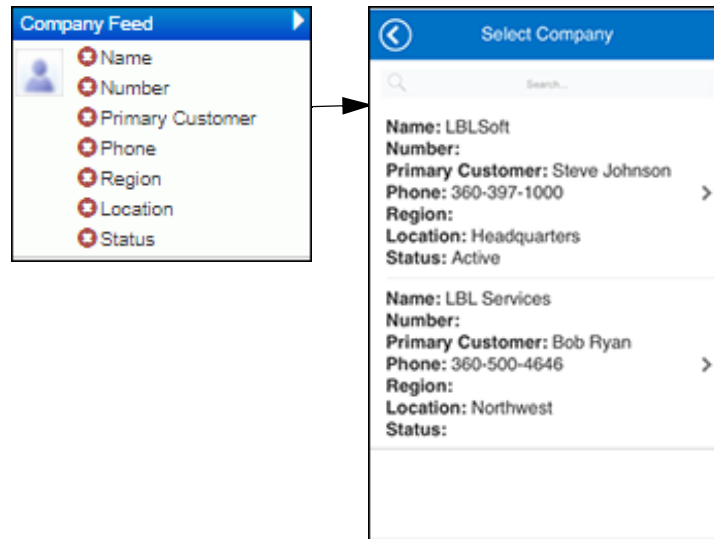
Company Feed
Name
Number
Primary Customer
Phone
Region
Location
Status

Select Company
Search...

Name: LBLSoft
Number:
Primary Customer: Steve Johnson
Phone: 360-397-1000
Region:
Location: Headquarters
Status: Active

Name: LBL Services
Number:
Primary Customer: Bob Ryan
Phone: 360-500-4646
Region:
Location: Northwest
Status: